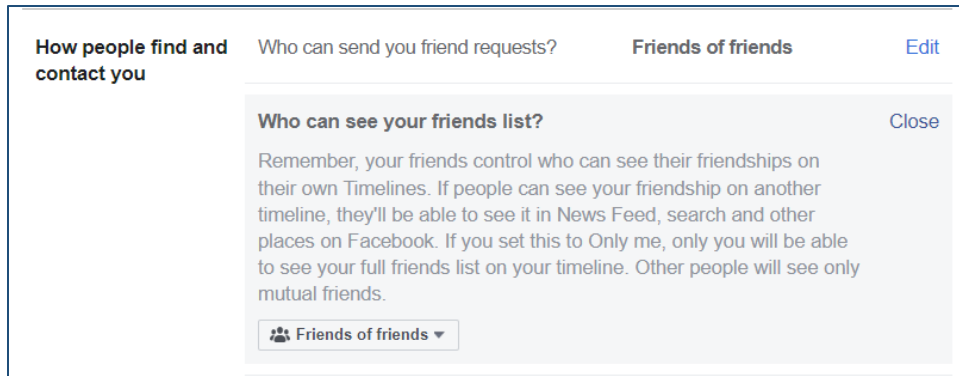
How people find and contact you

Who can send you friend requests?

Friends of friends

Edit

Who can see your friends list?

Close

Remember, your friends control who can see their friendships on their own Timelines. If people can see your friendship on another timeline, they'll be able to see it in News Feed, search and other places on Facebook. If you set this to Only me, only you will be able to see your full friends list on your timeline. Other people will see only mutual friends.

Friends of friends ▾